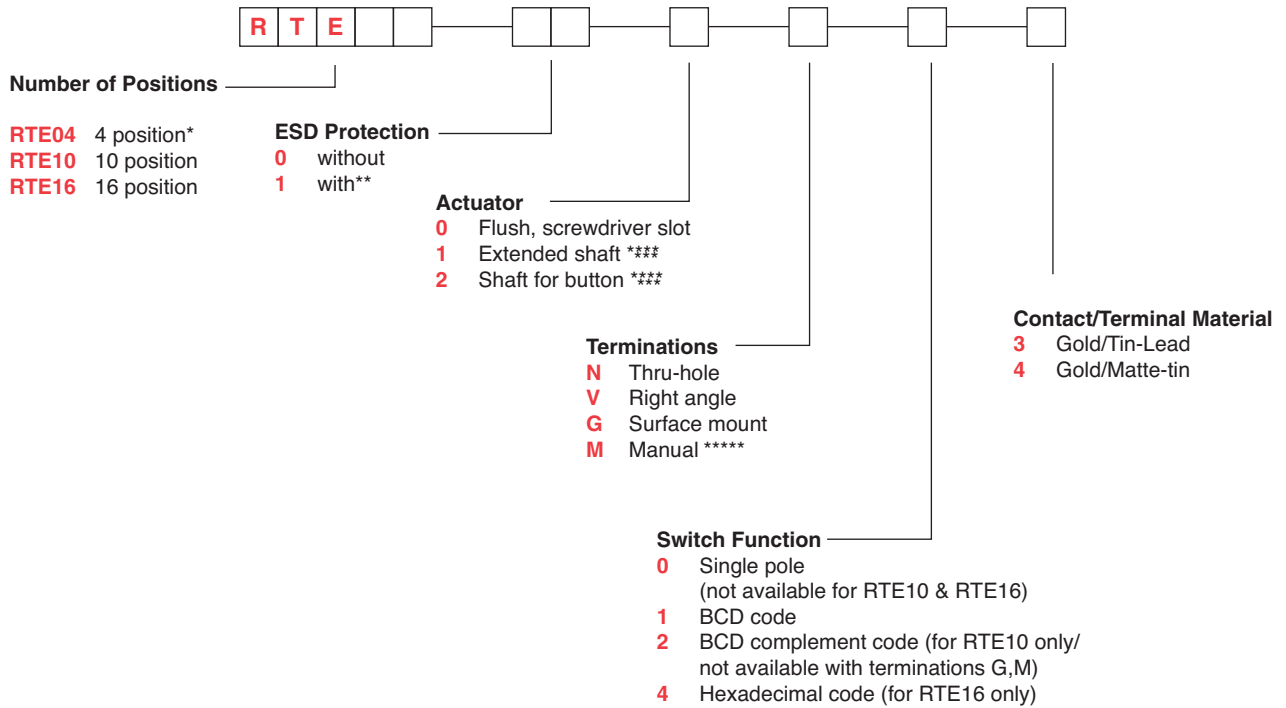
R T E

Number of Positions

RTE04 4 position*
RTE10 10 position
RTE16 16 position

ESD Protection
0 without
1 with**

Actuator
0 Flush, screwdriver slot
1 Extended shaft ****
2 Shaft for button ****

Terminations
N Thru-hole
V Right angle
G Surface mount
M Manual *****

Switch Function
0 Single pole (not available for RTE10 & RTE16)
1 BCD code
2 BCD complement code (for RTE10 only/ not available with terminations G,M)
4 Hexadecimal code (for RTE16 only)

Contact/Terminal Material
3 Gold/Tin-Lead
4 Gold/Matte-tin